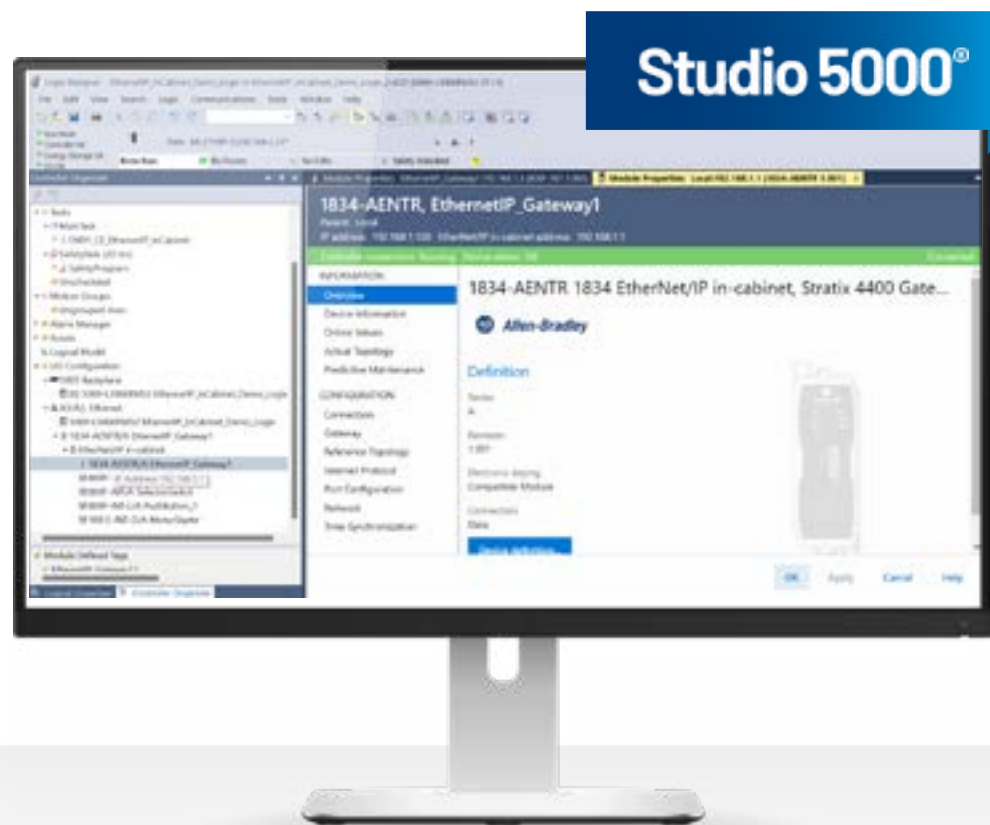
Studio 5000®

1834-AENTR, EthernetIP_Gateway1

INFORMATION
Overview
Device Information
Online Values
Actual Topology
Predictive Maintenance
CONFIGURATION
Connection
Gateway
Reference Topology
Internet Protocol
Port Configuration
Network
Time Synchronization

1834-AENTR 1834 EtherNet/IP in-cabinet, Stratix 4400 Gate...

Allen-Bradley

Definition

Series
A

Revision
1.001

Electronic Keying
Compatible Module

Connection
Data

Module Defined Tags

OK
Apply
Cancel
Help

Controller Organizer